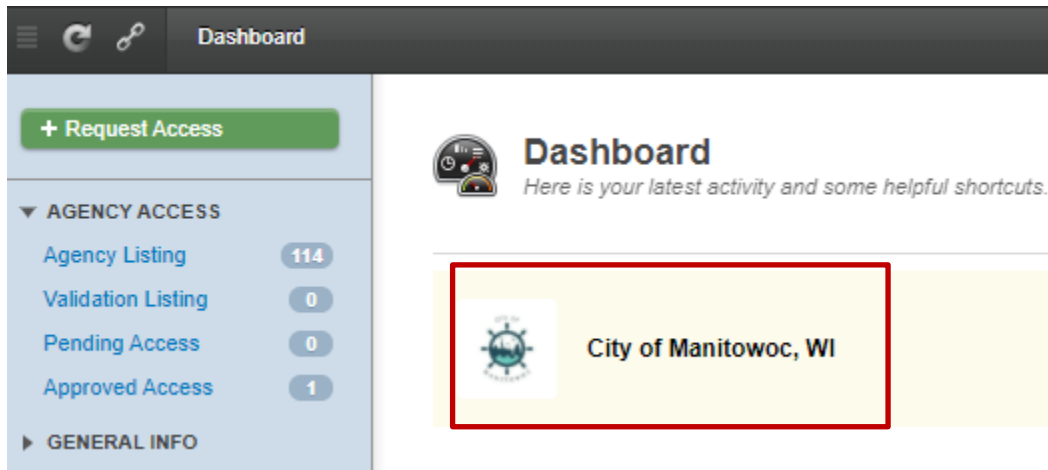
Dashboard

+ Request Access

▼ AGENCY ACCESS

Agency Listing 114

Validation Listing 0

Pending Access 0

Approved Access 1

▶ GENERAL INFO

Dashboard

Here is your latest activity and some helpful shortcuts.

City of Manitowoc, WI